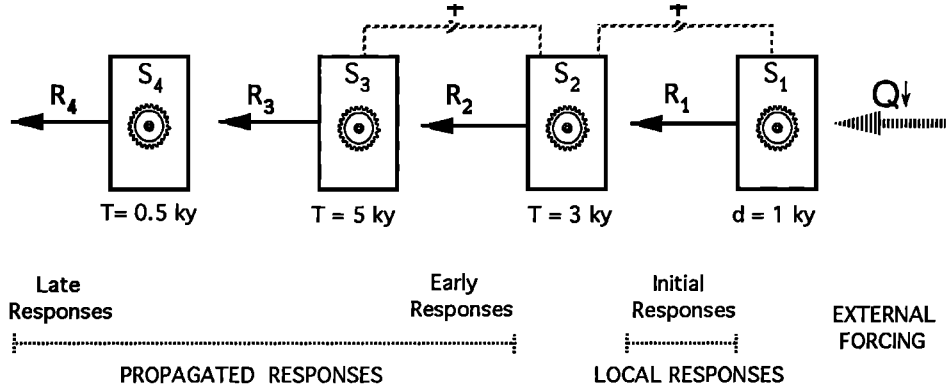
+

+

$R_4$

$S_4$

$R_3$

$S_3$

$R_2$

$S_2$

$R_1$

$S_1$

$Q\downarrow$

T= 0.5 ky

T = 5 ky

T = 3 ky

d = 1 ky

Late Responses

Early Responses

Initial Responses

EXTERNAL FORCING

PROPAGATED RESPONSES

LOCAL RESPONSES